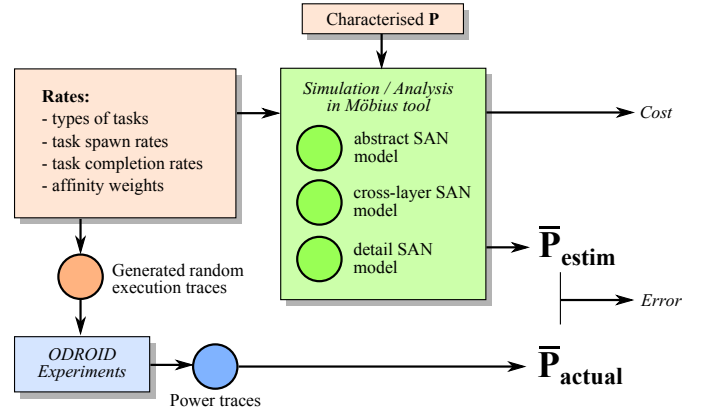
Characterised **P**

**Rates:**
- types of tasks
- task spawn rates
- task completion rates
- affinity weights

*Simulation / Analysis in Möbius tool*

abstract SAN model

cross-layer SAN model

detail SAN model

*Cost*

$\overline{\mathbf{P}}_{\mathbf{estim}}$

*Error*

Generated random execution traces

*ODROID Experiments*

Power traces

$\overline{\mathbf{P}}_{\mathbf{actual}}$